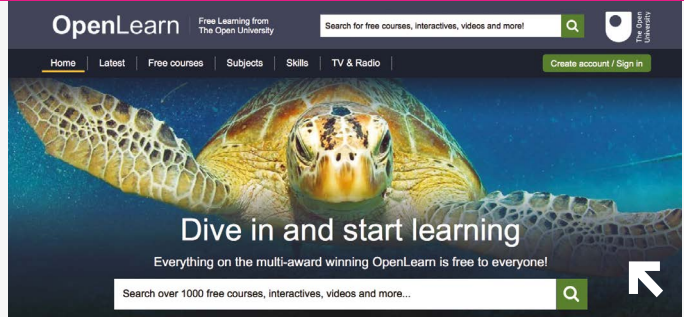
OpenLearn | Free Learning from The Open University

Search for free courses, interactives, videos and more!

The Open University

Home | Latest | Free courses | Subjects | Skills | TV & Radio

Create account / Sign in

Dive in and start learning

Everything on the multi-award winning OpenLearn is free to everyone!

Search over 1000 free courses, interactives, videos and more...